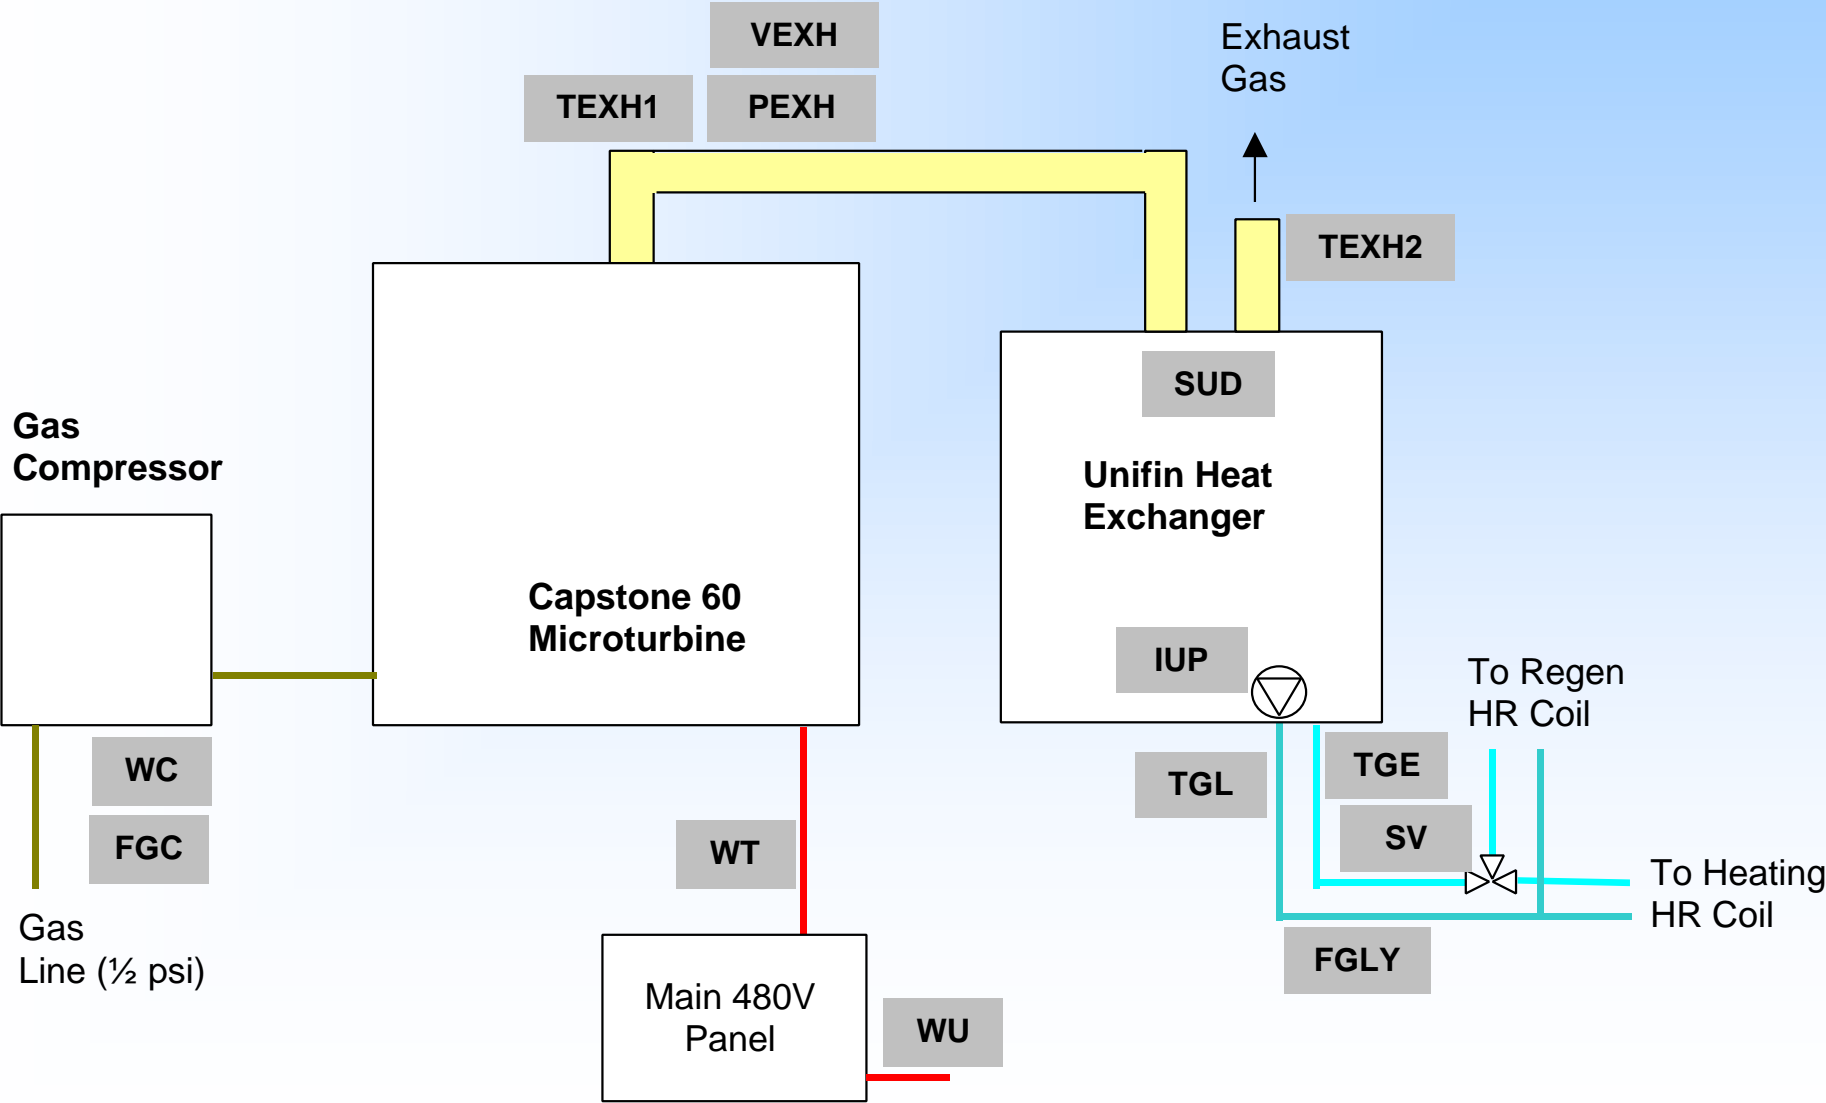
VEXH

TEXH1

PEXH

Exhaust Gas

TEXH2

SUD

Gas Compressor

Unifin Heat Exchanger

Capstone 60 Microturbine

IUP

To Regen HR Coil

WC

TGL

TGE

SV

FGC

WT

To Heating HR Coil

Gas Line (½ psi)

FGLY

Main 480V Panel

WU